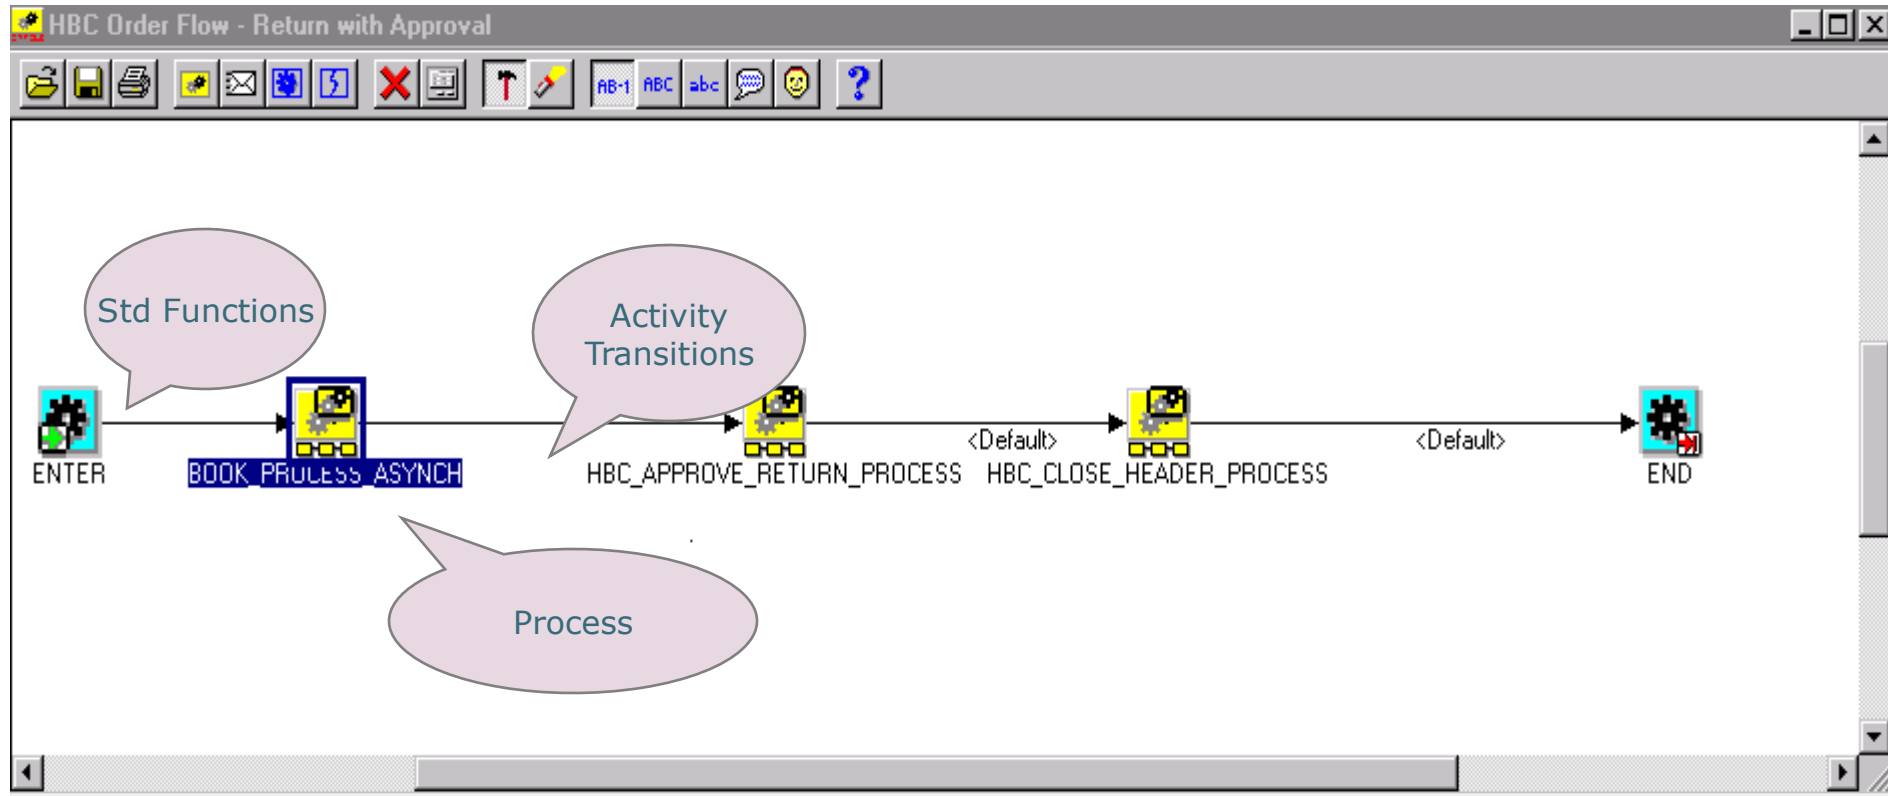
HBC Order Flow - Return with Approval

AB-1 ABC abc ?

Std Functions

Activity Transitions

ENTER

BOOK_PROCESS_ASYNCH

HBC_APPROVE_RETURN_PROCESS

<Default>

HBC_CLOSE_HEADER_PROCESS

<Default>

END

Process